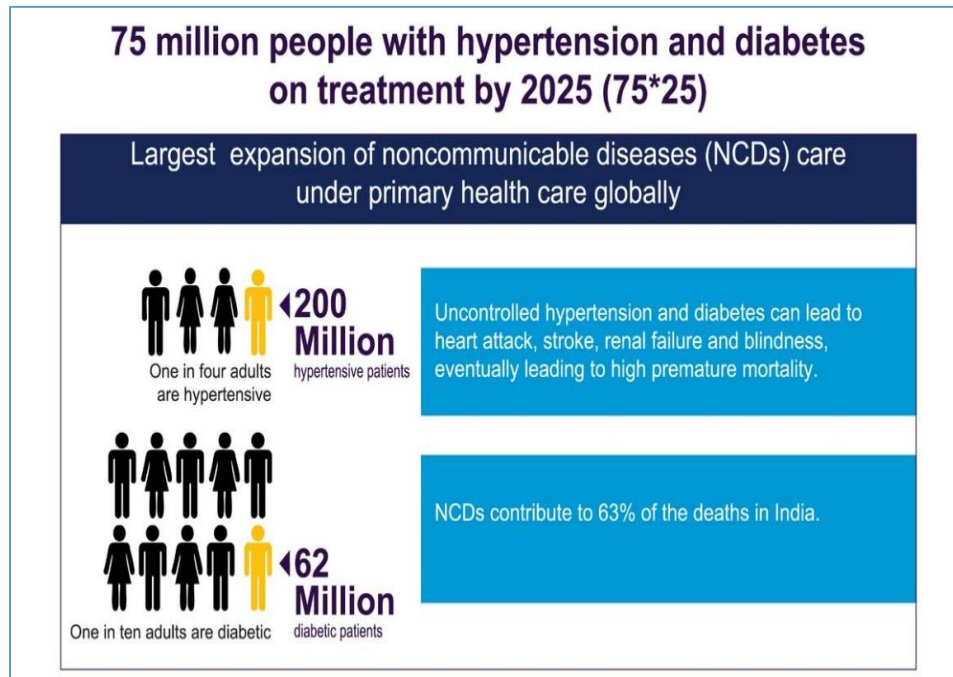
75 million people with hypertension and diabetes on treatment by 2025 (75*25)

Largest expansion of noncommunicable diseases (NCDs) care under primary health care globally

200 Million
hypertensive patients

One in four adults are hypertensive

Uncontrolled hypertension and diabetes can lead to heart attack, stroke, renal failure and blindness, eventually leading to high premature mortality.

62 Million
diabetic patients

One in ten adults are diabetic

NCDs contribute to 63% of the deaths in India.